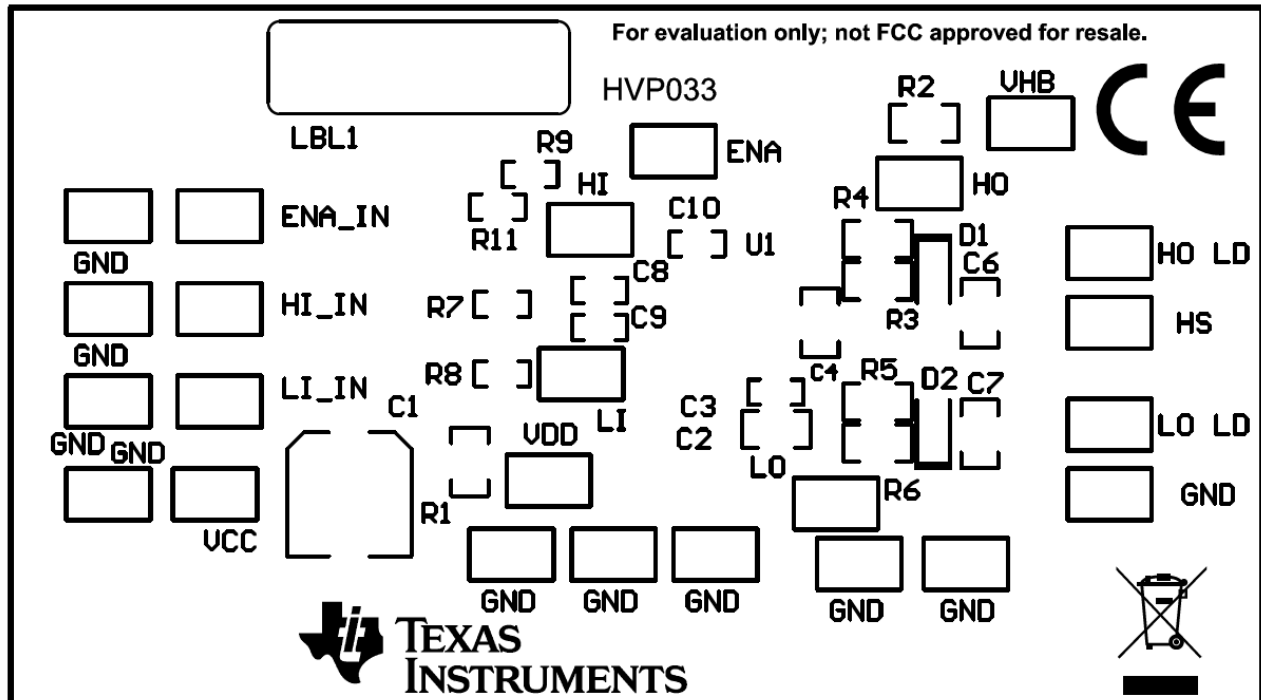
For evaluation only; not FCC approved for resale.

LBL1

HVP033

R2

VHB

CE

R9

ENA

HI

HO

R4

C10

ENA_IN

R11

U1

D1

HO LD

GND

C8

C6

R7

HI_IN

C9

R3

HS

GND

R8

C4

R5

D2

C7

LI_IN

C1

C3

LI

GND

GND

C2

VDD

LO

LO LD

R1

R6

GND

VCC

GND

GND

GND

GND

GND

TEXAS INSTRUMENTS